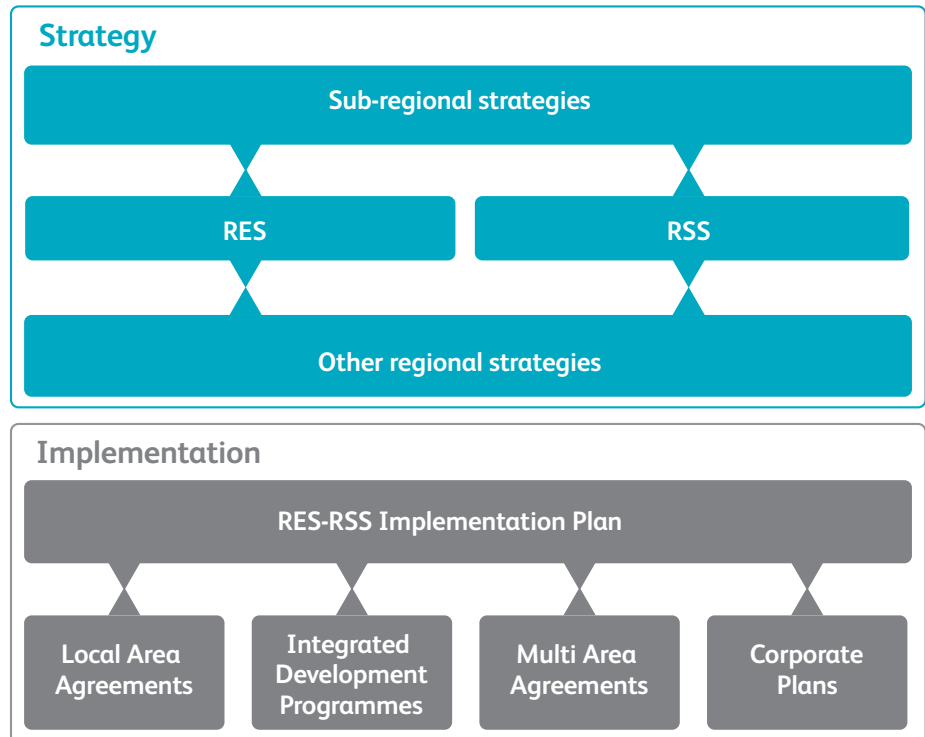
Strategy

Sub-regional strategies

RES

RSS

Other regional strategies

Implementation

RES-RSS Implementation Plan

Local Area Agreements

Integrated Development Programmes

Multi Area Agreements

Corporate Plans